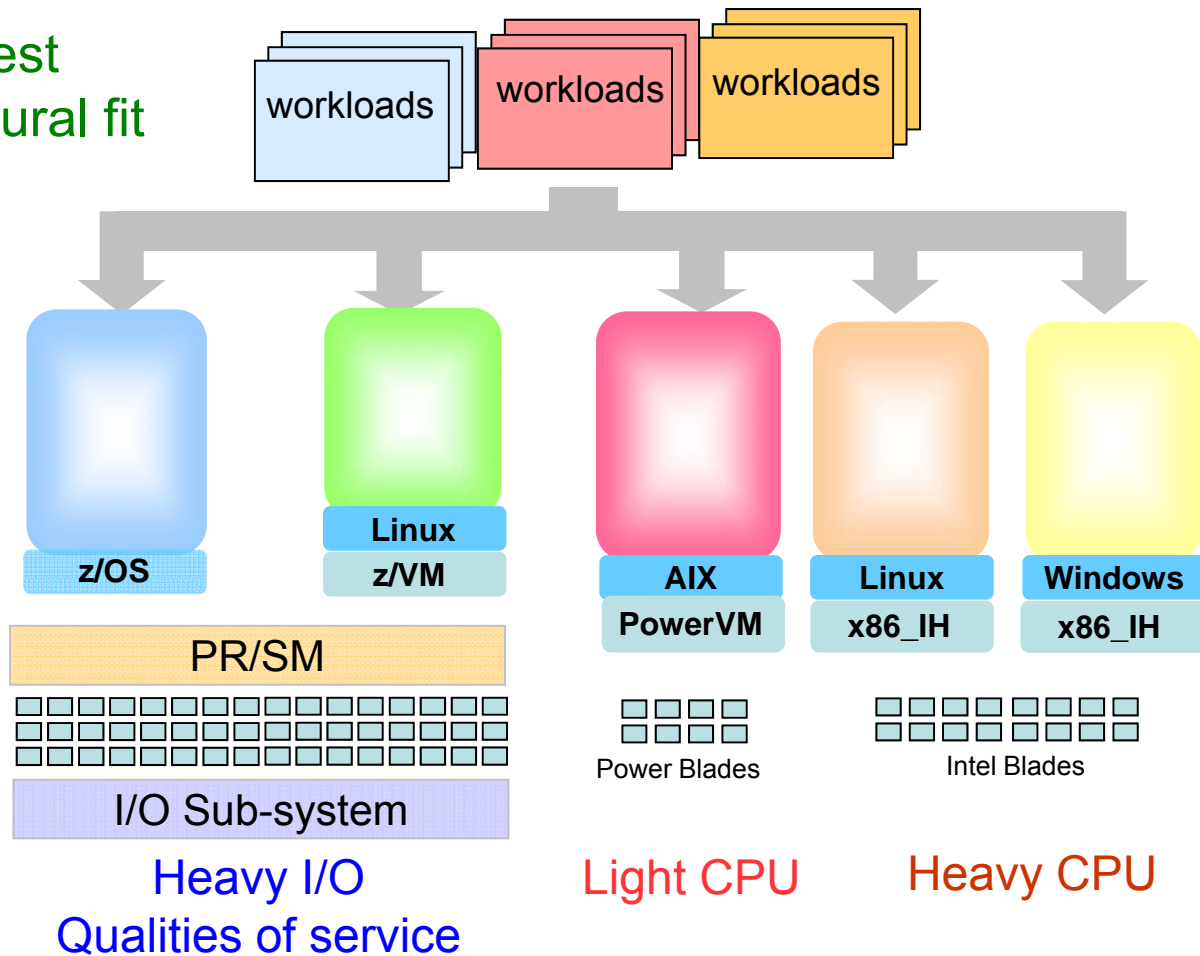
est
ural fit

workloads
workloads
workloads

z/OS

Linux
z/VM

AIX
PowerVM

Linux
x86_IH

Windows
x86_IH

PR/SM

I/O Sub-system

Power Blades

Intel Blades

Heavy I/O
Qualities of service

Light CPU

Heavy CPU